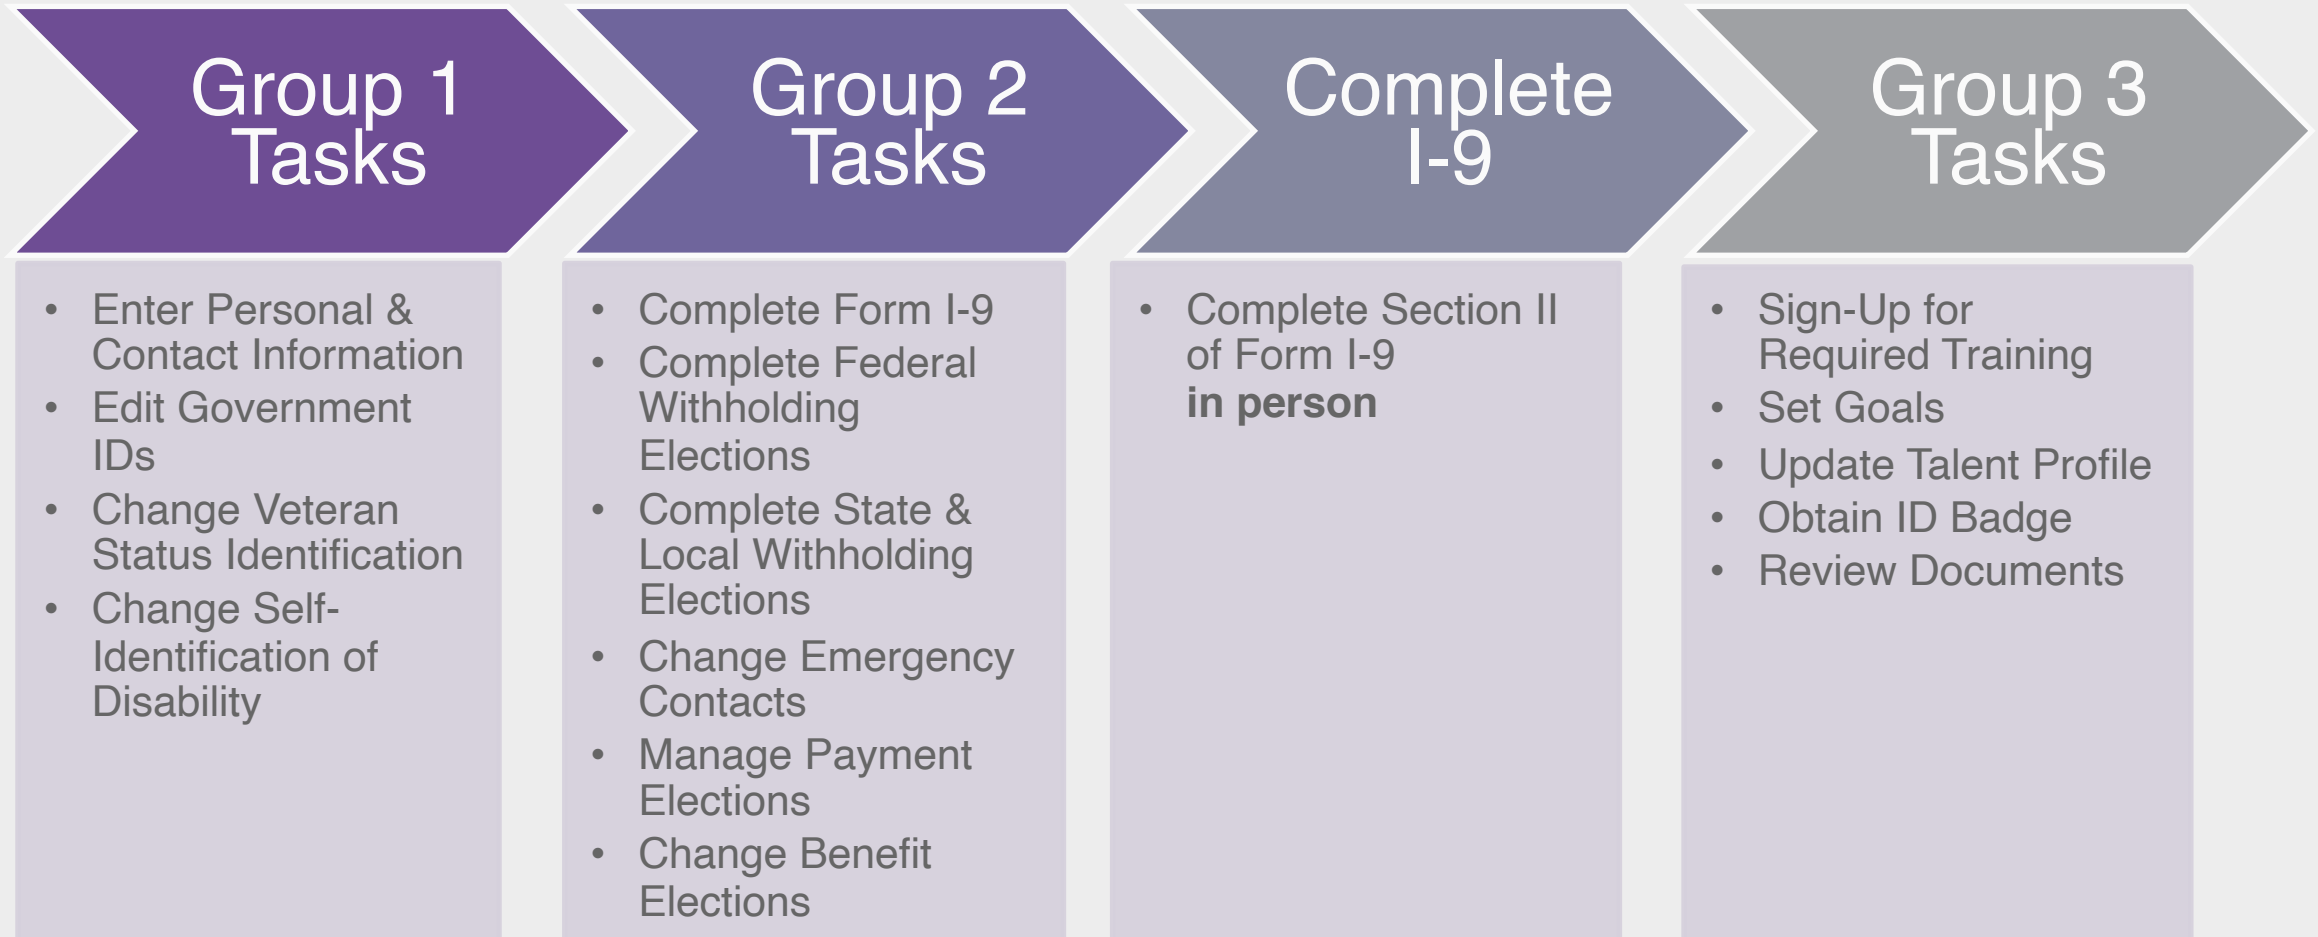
Group 1 Tasks

- Enter Personal & Contact Information
- Edit Government IDs
- Change Veteran Status Identification
- Change Self-Identification of Disability

Group 2 Tasks

- Complete Form I-9
- Complete Federal Withholding Elections
- Complete State & Local Withholding Elections
- Change Emergency Contacts
- Manage Payment Elections
- Change Benefit Elections

Complete I-9

- Complete Section II of Form I-9 **in person**

Group 3 Tasks

- Sign-Up for Required Training
- Set Goals
- Update Talent Profile
- Obtain ID Badge
- Review Documents